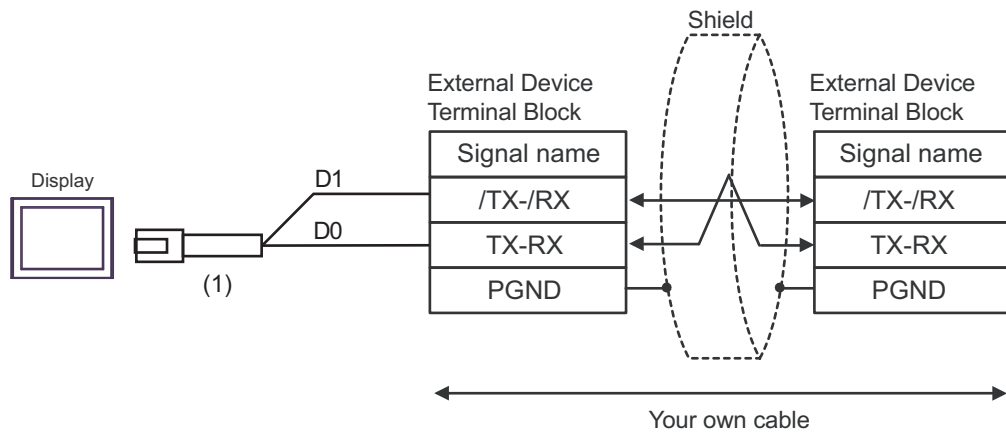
Shield

External Device
Terminal Block

| Signal name |
|---|
| /TX-/RX |
| TX-RX |
| PGND |

External Device
Terminal Block

| Signal name |
|---|
| /TX-/RX |
| TX-RX |
| PGND |

Display

D1

D0

(1)

Your own cable